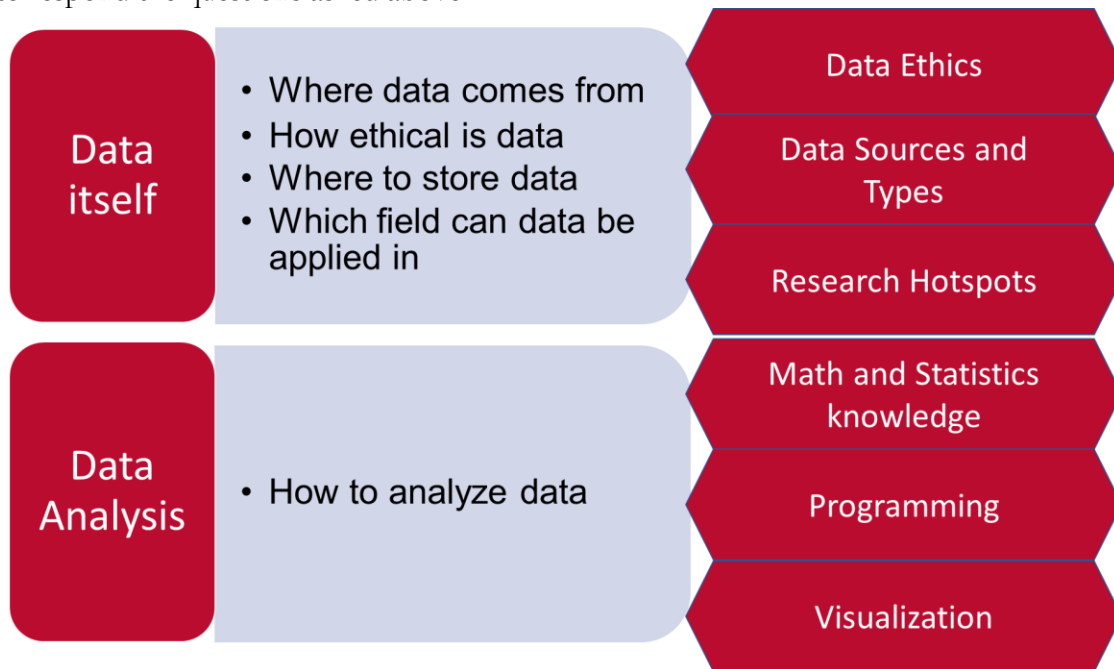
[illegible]

Data itself

• Where data comes from
• How ethical is data
• Where to store data
• Which field can data be applied in

Data Ethics

Data Sources and Types

Research Hotspots

Data Analysis

• How to analyze data

Math and Statistics knowledge

Programming

Visualization